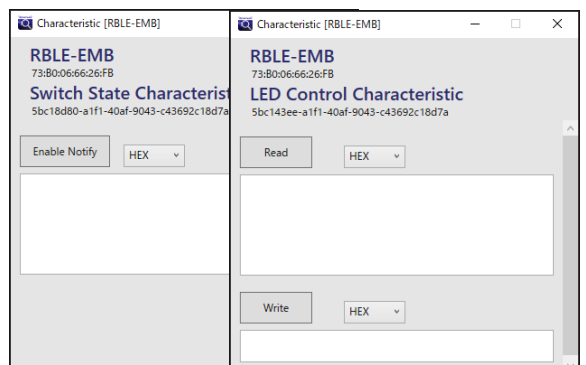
Characteristic [RBLE-EMB]

RBLE-EMB
73:B0:06:66:26:FB
Switch State Characterist
5bc18d80-a1f1-40af-9043-c43692c18d7a

Enable Notify
HEX

Characteristic [RBLE-EMB]

RBLE-EMB
73:B0:06:66:26:FB
LED Control Characteristic
5bc143ee-a1f1-40af-9043-c43692c18d7a

Read
HEX

Write
HEX